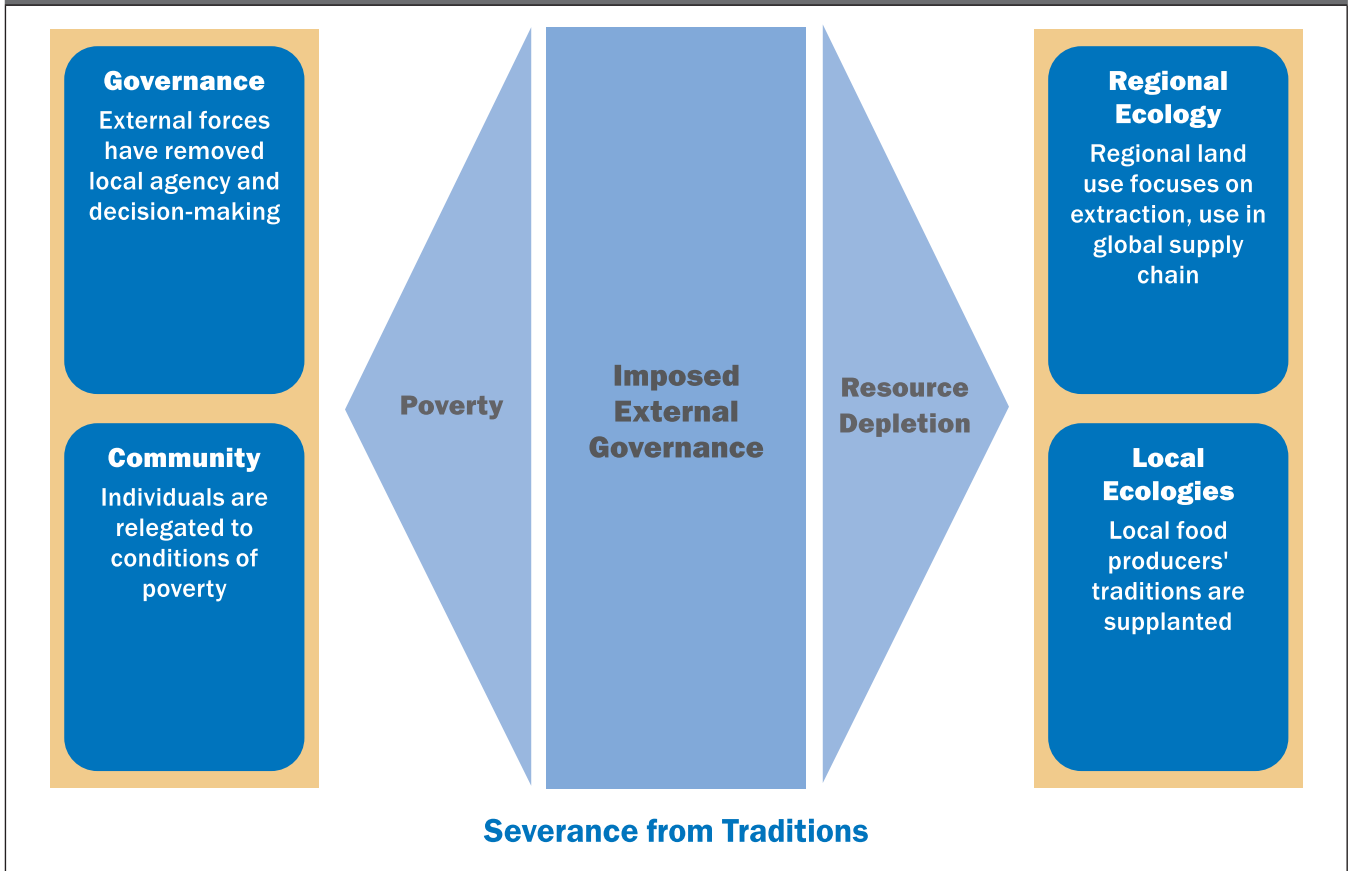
Governance
External forces have removed local agency and decision-making

Community
Individuals are relegated to conditions of poverty

Poverty

Imposed External Governance

Resource Depletion

Regional Ecology
Regional land use focuses on extraction, use in global supply chain

Local Ecologies
Local food producers' traditions are supplanted

Severance from Traditions